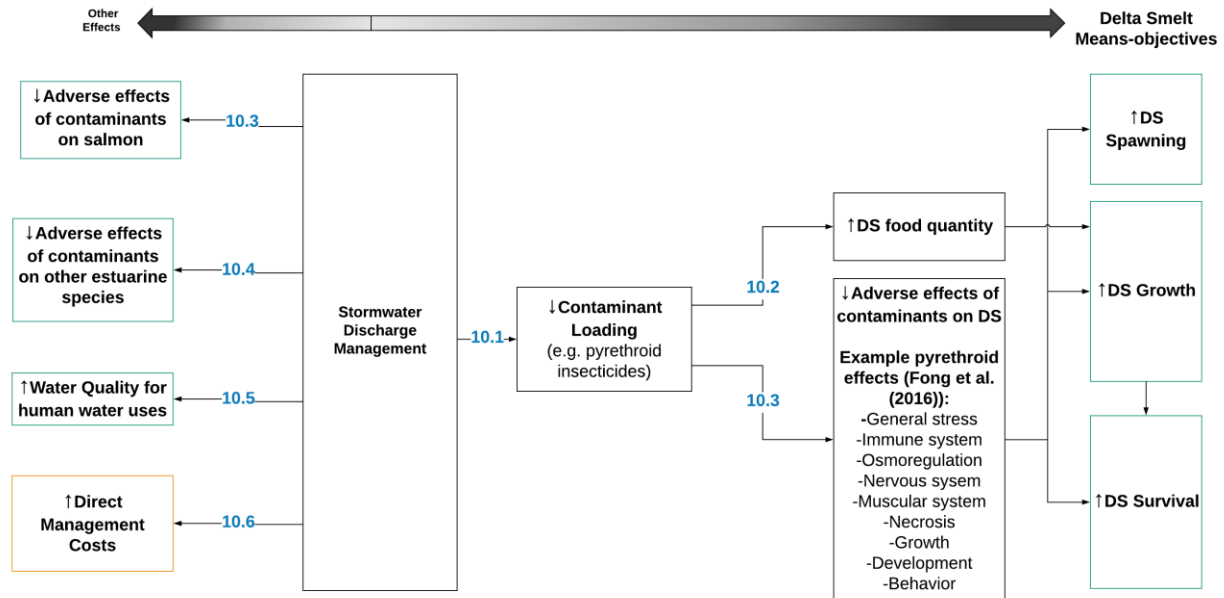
Other Effects

Delta Smelt Means-objectives

↓Adverse effects of contaminants on salmon

10.3

↓Adverse effects of contaminants on other estuarine species

10.4

↑Water Quality for human water uses

10.5

↑Direct Management Costs

10.6

Stormwater Discharge Management

10.1

↓Contaminant Loading (e.g. pyrethroid insecticides)

10.2

10.3

↑DS food quantity

↓Adverse effects of contaminants on DS

Example pyrethroid effects (Fong et al. (2016)):
-General stress
-Immune system
-Osmoregulation
-Nervous sysem
-Muscular system
-Necrosis
-Growth
-Development
-Behavior

↑DS Spawning

↑DS Growth

↑DS Survival